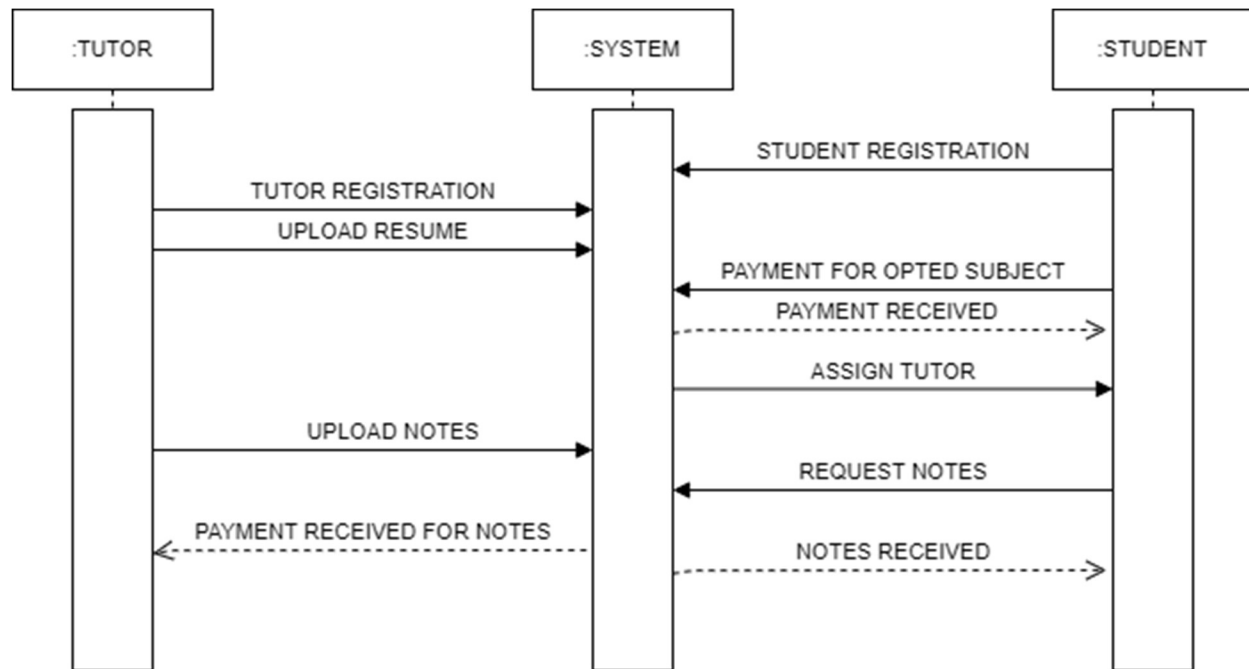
:TUTOR

:SYSTEM

:STUDENT

STUDENT REGISTRATION

TUTOR REGISTRATION

UPLOAD RESUME

PAYMENT FOR OPTED SUBJECT

PAYMENT RECEIVED

ASSIGN TUTOR

UPLOAD NOTES

REQUEST NOTES

PAYMENT RECEIVED FOR NOTES

NOTES RECEIVED